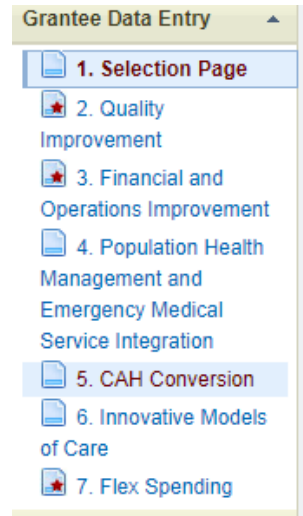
Grantee Data Entry

1. Selection Page

2. Quality Improvement

3. Financial and Operations Improvement

4. Population Health Management and Emergency Medical Service Integration

5. CAH Conversion

6. Innovative Models of Care

7. Flex Spending